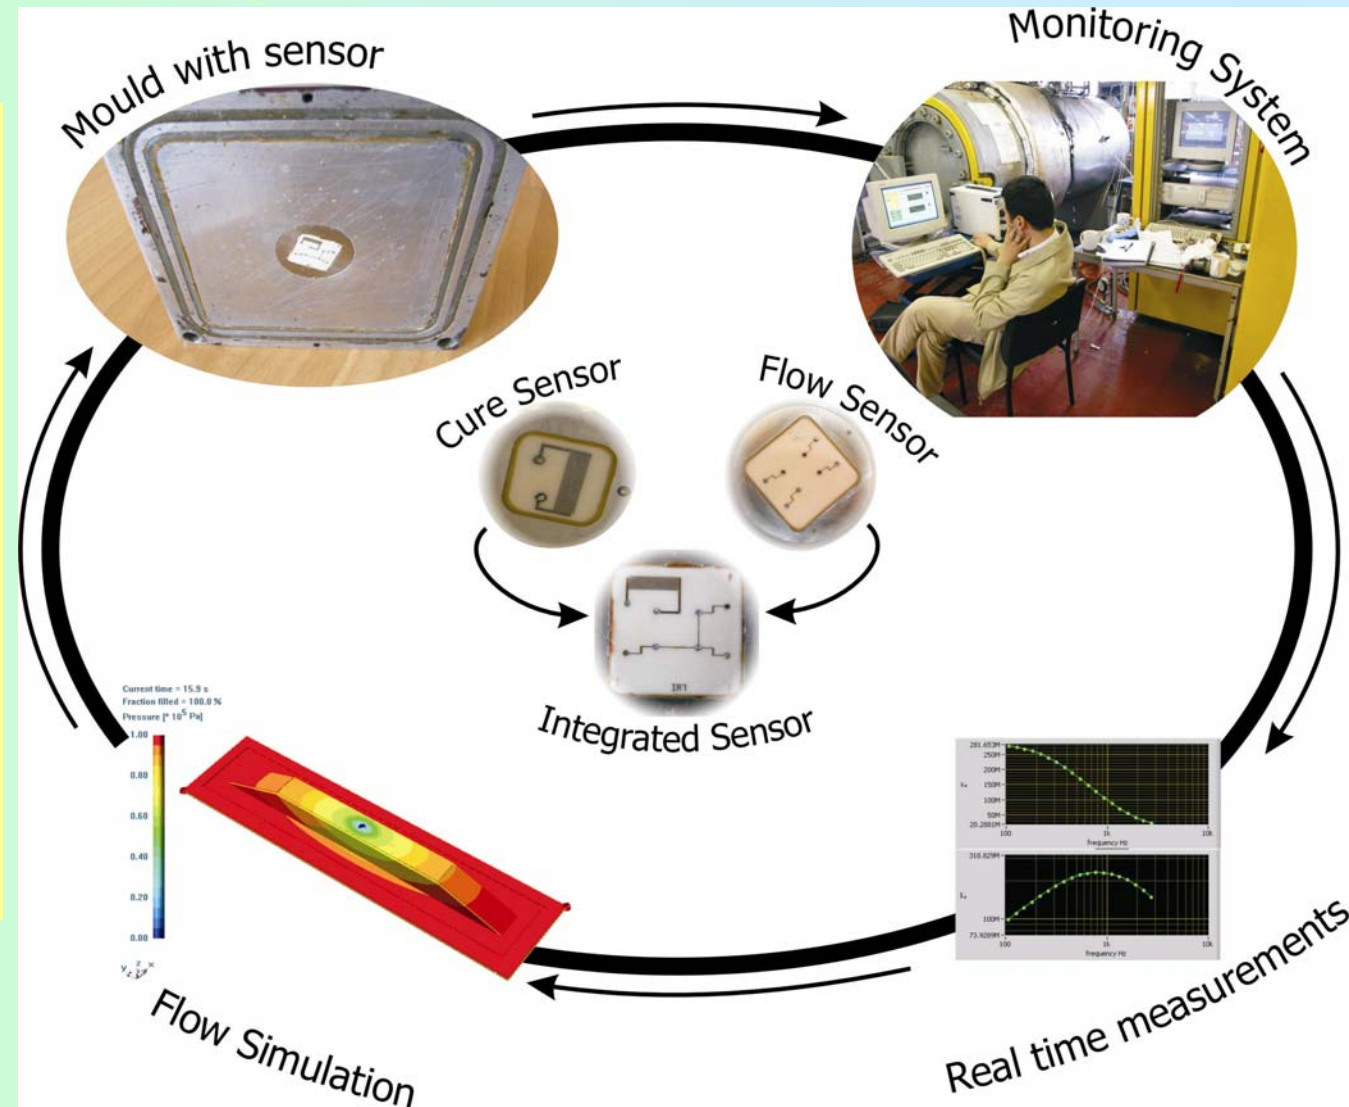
Mould with sensor

Monitoring System

Cure Sensor

Flow Sensor

Integrated Sensor

Current time = 15.9 s
Fraction filled = 100.0 %
Pressure [* $10^5$ Pa]
1.00
0.80
0.60
0.40
0.20
0.00

281.653M
250M
200M
150M
100M
50M
20.2881M
100
1k
10k
frequency Hz

318.829M
100M
73.9209M
100
1k
10k
frequency Hz

Flow Simulation

Real time measurements